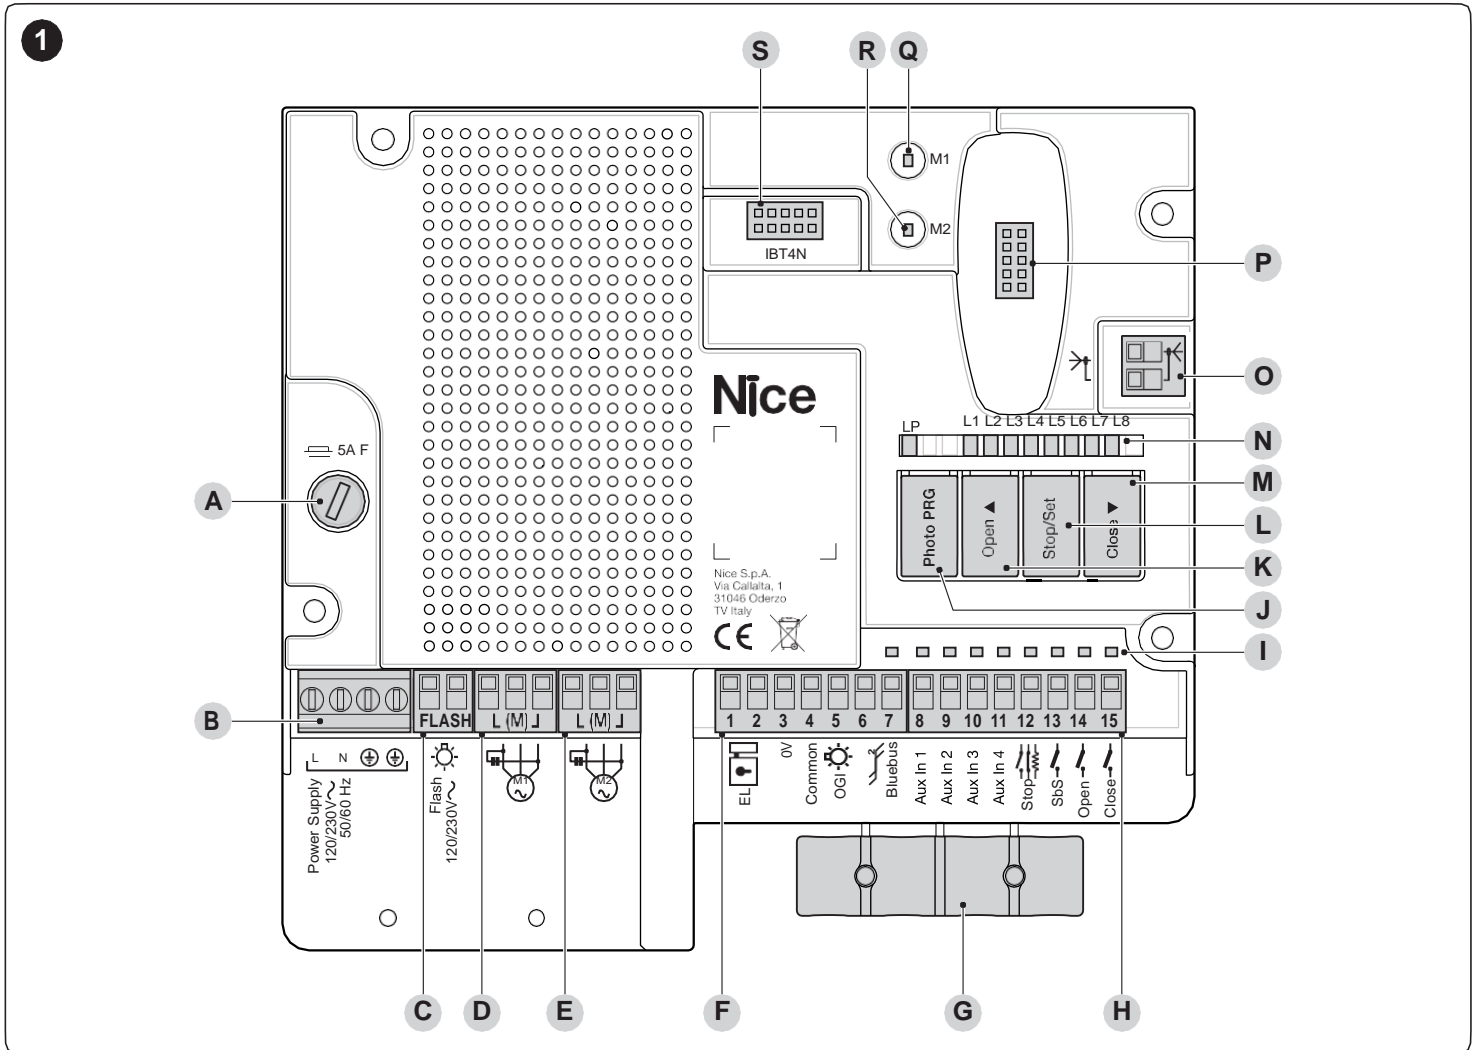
1

S R Q

M1

M2

IBT4N

P

O

Nice

LP L1 L2 L3 L4 L5 L6 L7 L8

N

5A F

A

M

Photo PRG

Open ◄

Stop/Set

Close ►

L

K

J

Nice S.p.A.
Via Callalta, 1
31046 Oderzo
TV Italy

CE

I

B

FLASH L (M) ┘ L (M) ┘

1 2 3 4 5 6 7 8 9 10 11 12 13 14 15

L N

Power Supply 120/230V~ 50/60 Hz

Flash 120/230V~

M1

M2

EL

0V

Common

OGI

Bluebus

Aux In 1

Aux In 2

Aux In 3

Aux In 4

Stop

SbS

Open

Close

C D E F G H